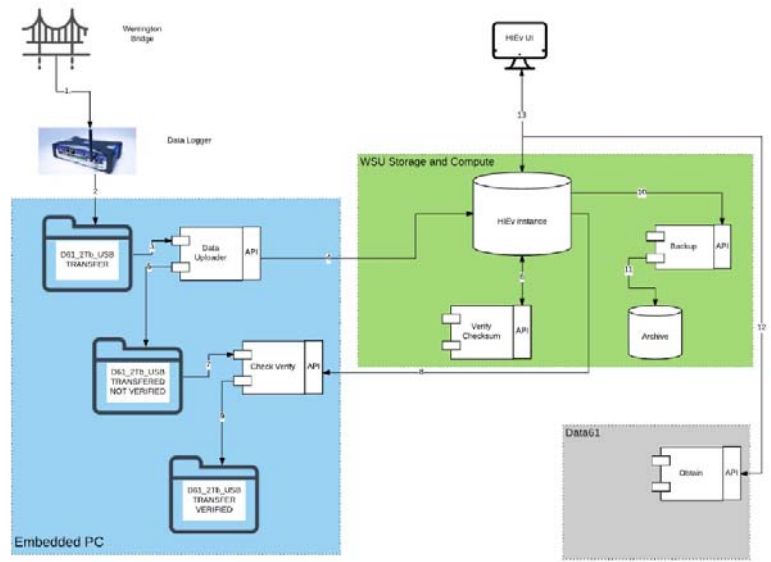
Werrington Bridge

1

Data Logger

2

D61_2Tb_USB TRANSFER

3

Data Uploader

API

4

D61_2Tb_USB TRANSFERED NOT VERIFIED

Check Verify

API

D61_2Tb_USB TRANSFER VERIFIED

Embedded PC

HIEv UI

13

WSU Storage and Compute

HIEv instance

10

Backup

API

11

Archive

Verify Checksum

API

12

Data61

Obtain

API